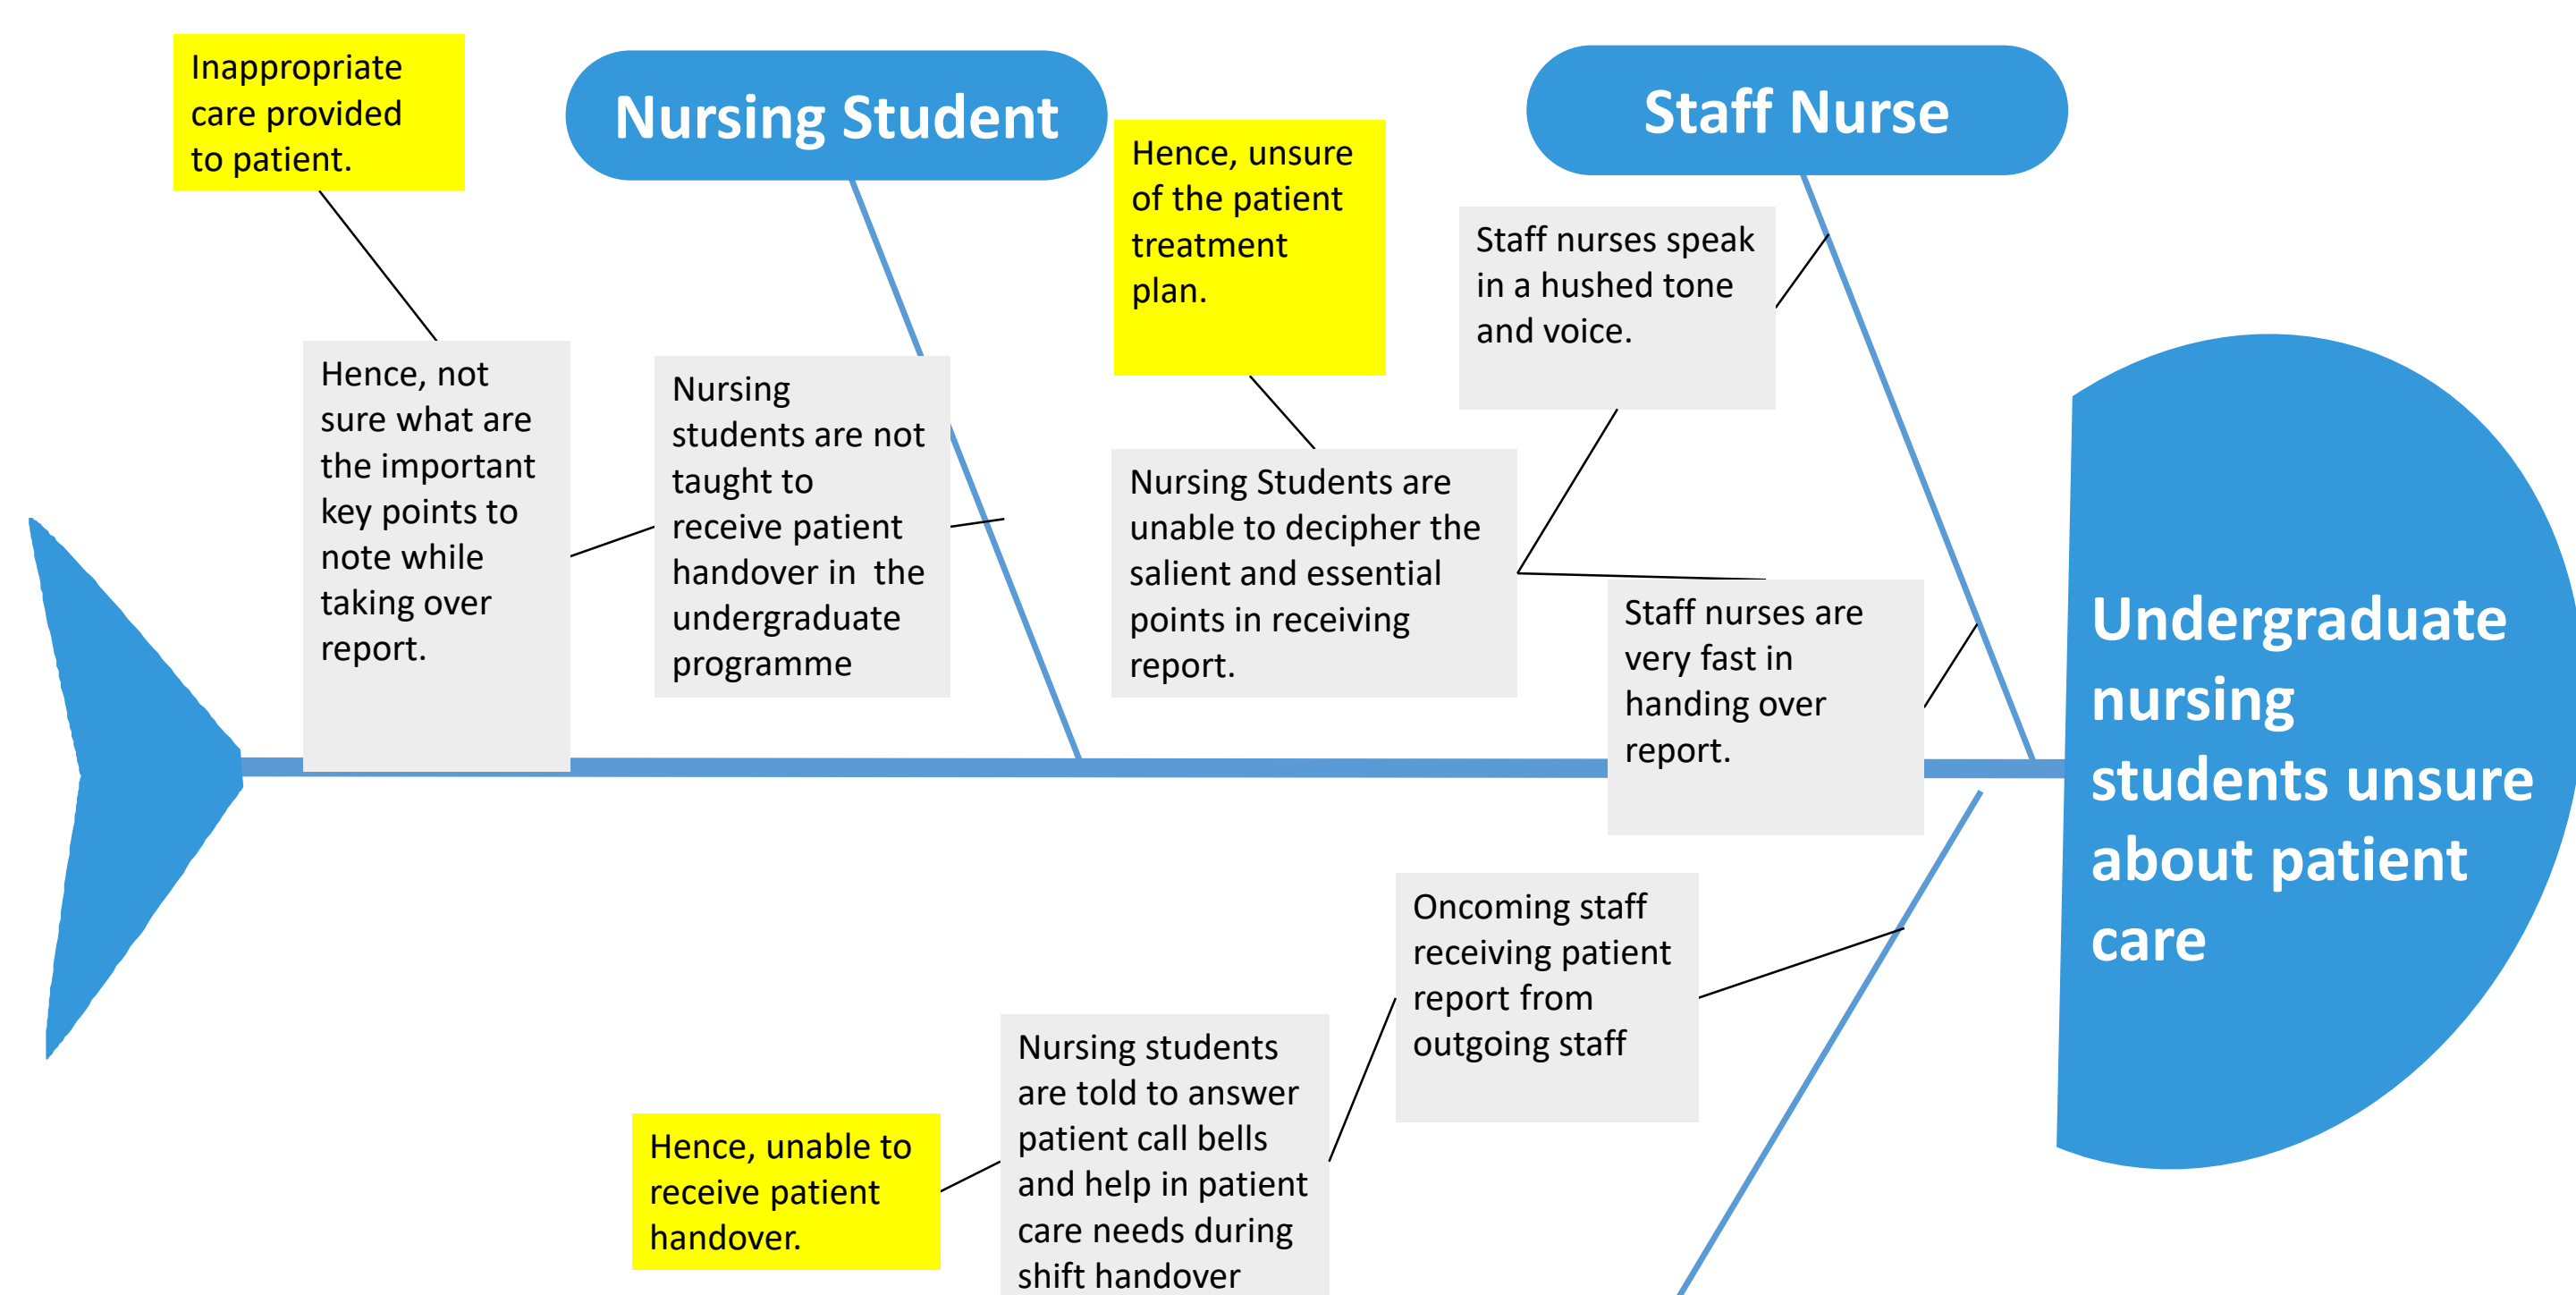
Inappropriate care provided to patient.

Nursing Student

Hence, unsure of the patient treatment plan.

Staff Nurse

Staff nurses speak in a hushed tone and voice.

Hence, not sure what are the important key points to note while taking over report.

Nursing students are not taught to receive patient handover in the undergraduate programme

Nursing Students are unable to decipher the salient and essential points in receiving report.

Staff nurses are very fast in handing over report.

Undergraduate nursing students unsure about patient care

Oncoming staff receiving patient report from outgoing staff

Nursing students are told to answer patient call bells and help in patient care needs during shift handover

Hence, unable to receive patient handover.